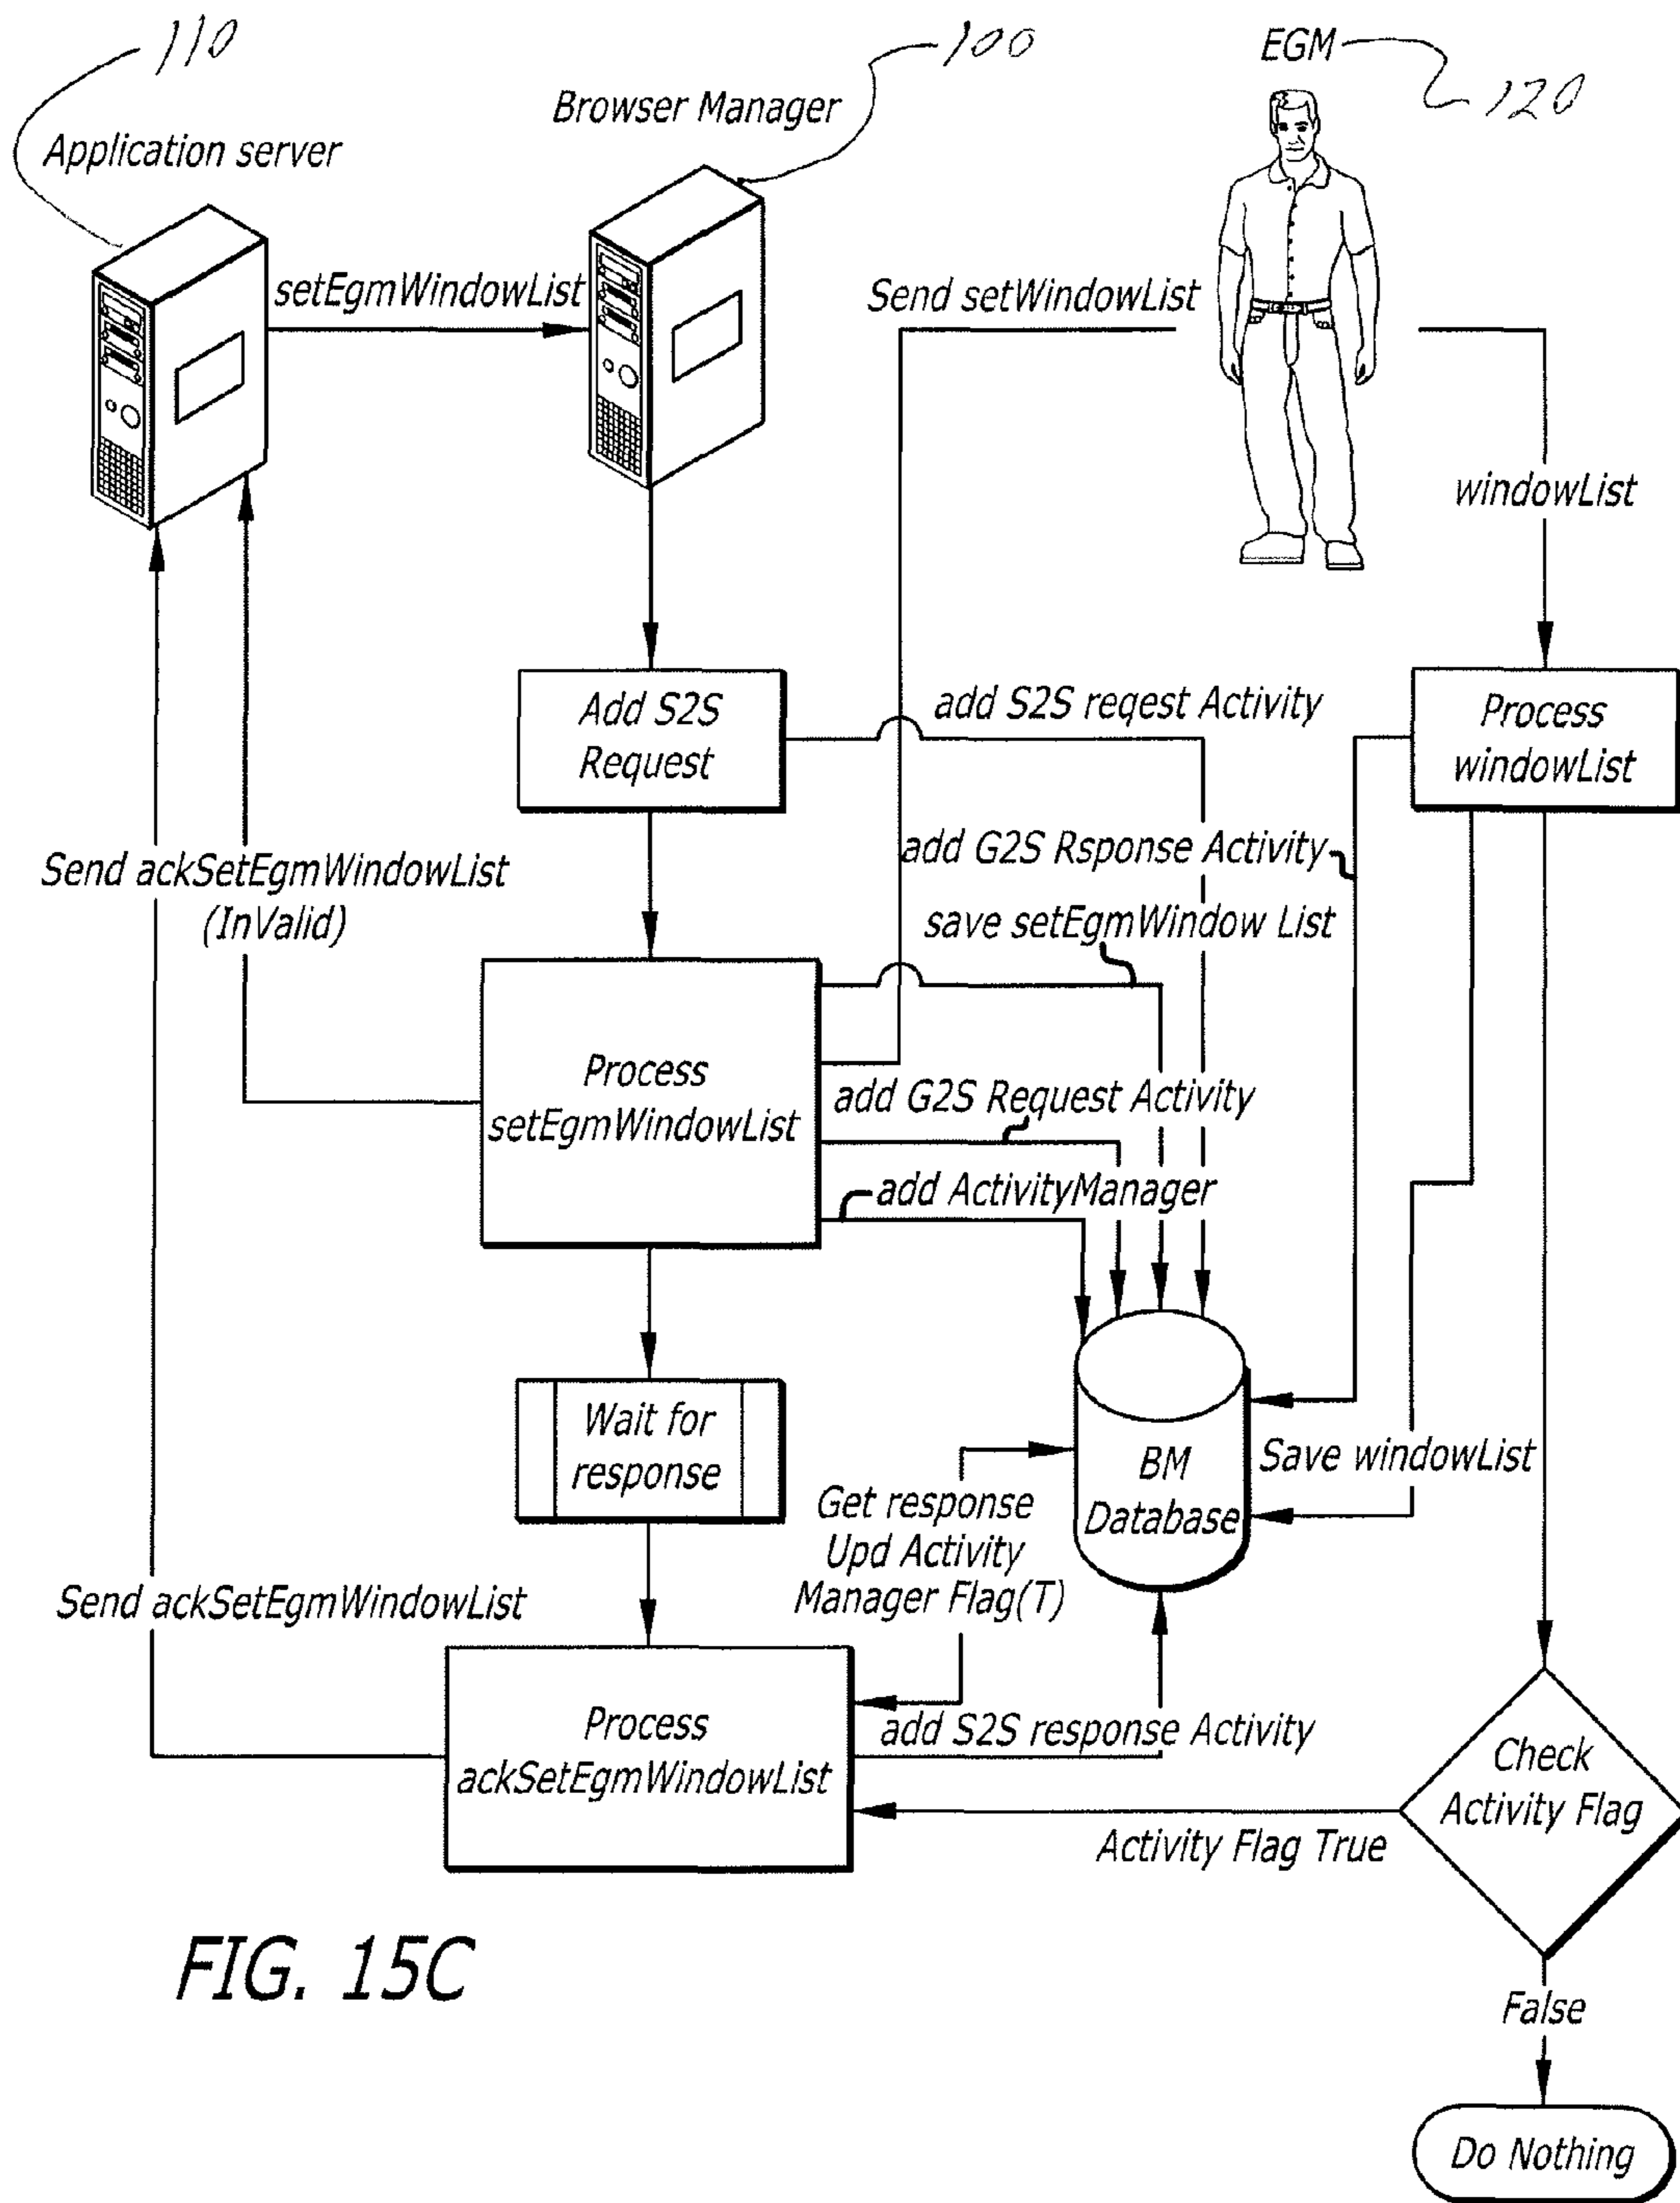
110
Application server

100
Browser Manager

EGM
120

setEgmWindowList

Send setWindowList

windowList

Add S2S Request

add S2S reqest Activity

Process windowList

Send ackSetEgmWindowList (InValid)

add G2S Rsponse Activity

save setEgmWindow List

Process setEgmWindowList

add G2S Request Activity

add ActivityManager

Wait for response

BM Database

Save windowList

Get response Upd Activity Manager Flag(T)

Send ackSetEgmWindowList

Process ackSetEgmWindowList

add S2S response Activity

Check Activity Flag

Activity Flag True

FIG. 15C

False

Do Nothing